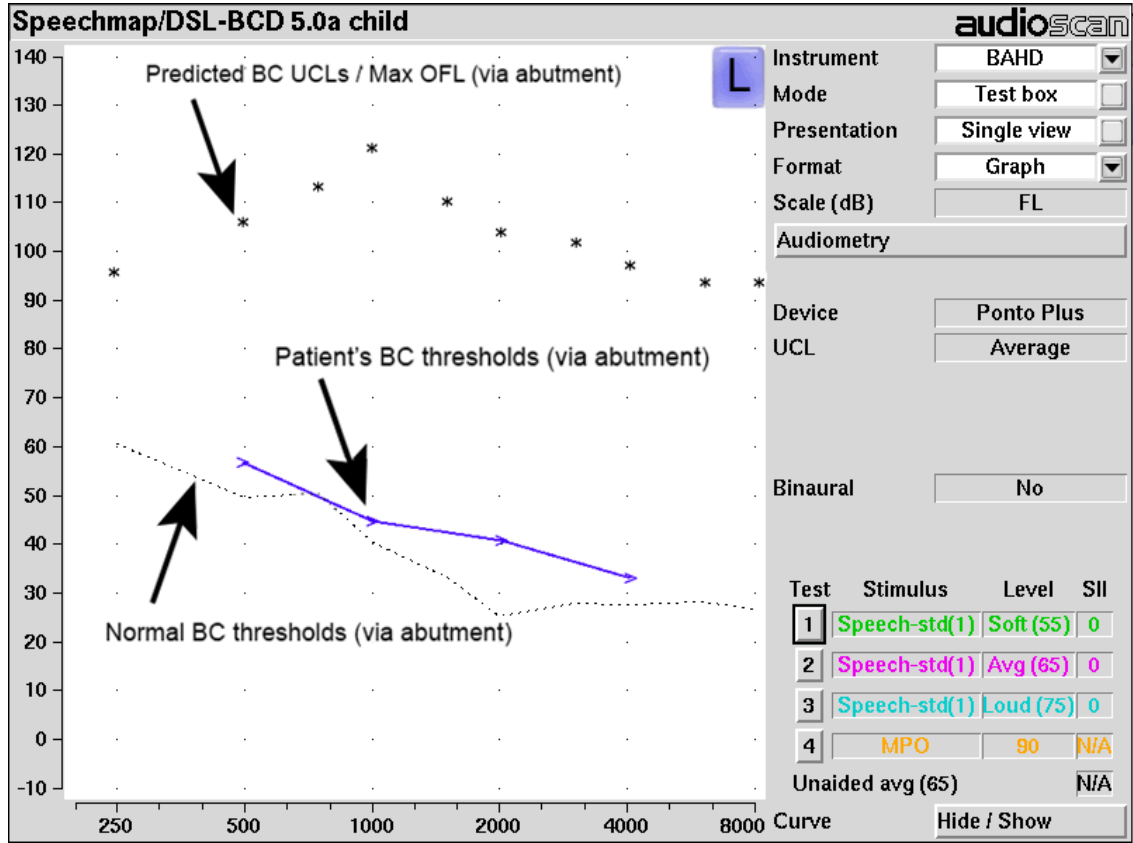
Speechmap/DSL-BCD 5.0a child

audioscan

140
130
120
110
100
90
80
70
60
50
40
30
20
10
0
-10

250 500 1000 2000 4000 8000

Predicted BC UCLs / Max OFL (via abutment)

L

Patient's BC thresholds (via abutment)

Normal BC thresholds (via abutment)

Instrument BAHD
Mode Test box
Presentation Single view
Format Graph
Scale (dB) FL
Audiometry

Device Ponto Plus
UCL Average

Binaural No

| Test | Stimulus | Level | SII |
|---|---|---|---|
| 1 | Speech-std(1) | Soft (55) | 0 |
| 2 | Speech-std(1) | Avg (65) | 0 |
| 3 | Speech-std(1) | Loud (75) | 0 |
| 4 | MPO | 90 | N/A |

Unaided avg (65) N/A

Curve Hide / Show